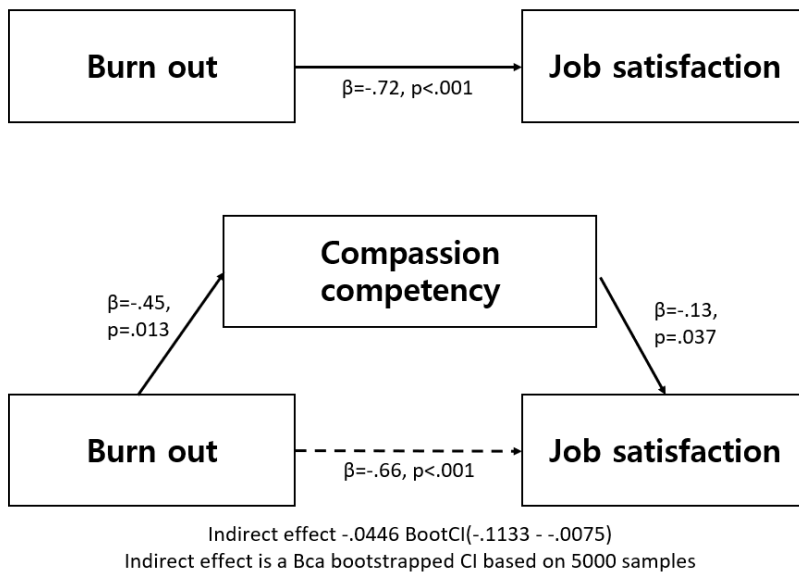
Burn out

β=-.72, p<.001

Job satisfaction

Compassion competency

β=-.45, p=.013

β=-.13, p=.037

Burn out

β=-.66, p<.001

Job satisfaction

Indirect effect -.0446 BootCI(-.1133 - -.0075)
Indirect effect is a Bca bootstrapped CI based on 5000 samples